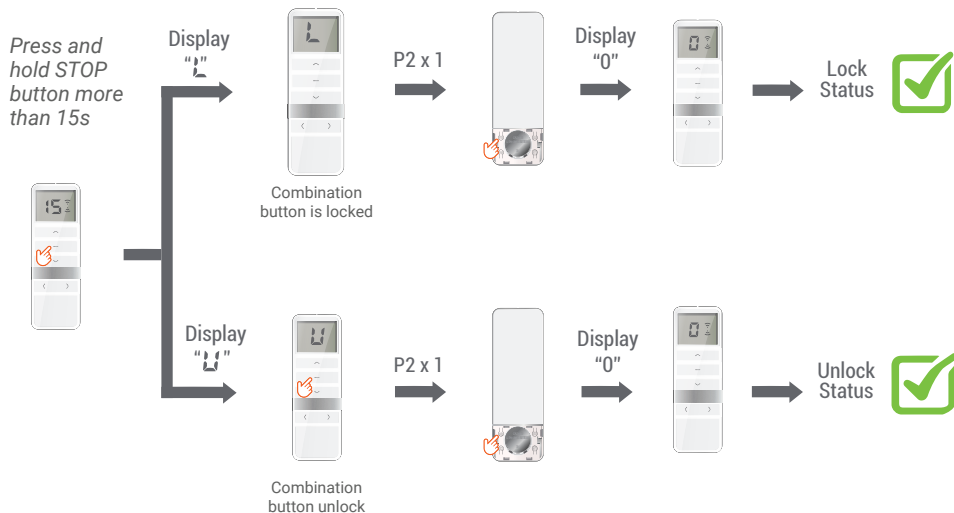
Press and hold STOP button more than 15s

15

Display "L"

L

Combination button is locked

P2 x 1

Display "0"

0

Lock Status

Display "U"

U

Combination button unlock

P2 x 1

Display "0"

0

Unlock Status